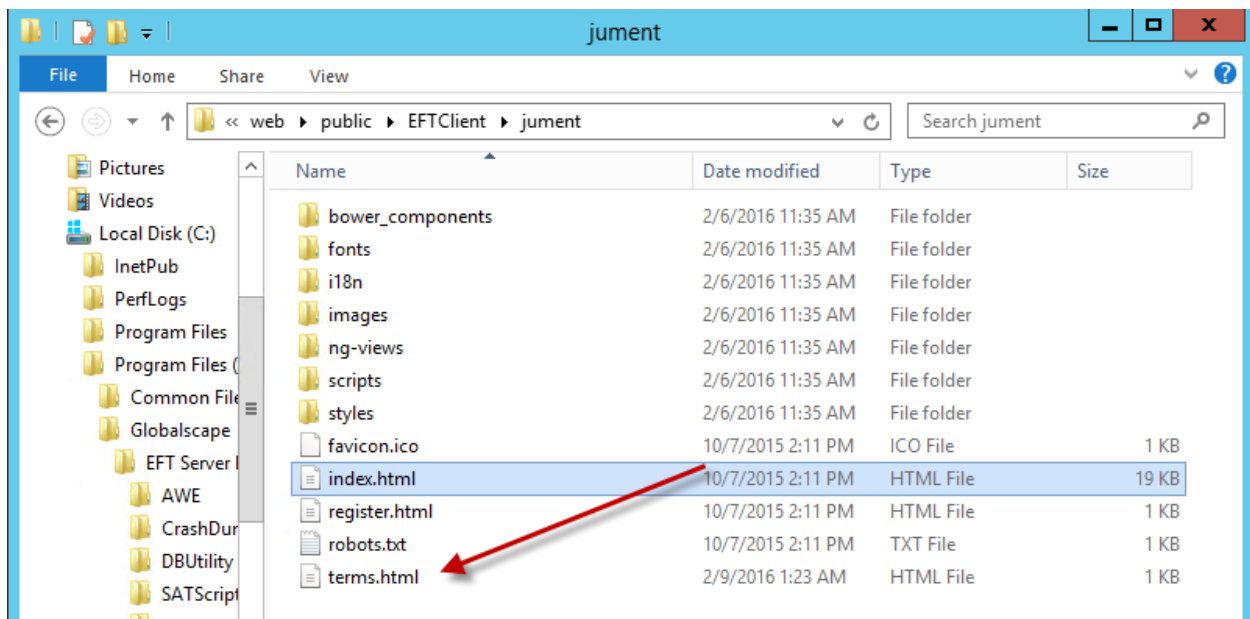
jument

File Home Share View

« web ▸ public ▸ EFTClient ▸ jument

Search jument

Pictures
Videos
Local Disk (C:)
InetPub
PerfLogs
Program Files
Program Files (
Common File
Globalscape
EFT Server I
AWE
CrashDur
DBUtility
SATScript

| Name | Date modified | Type | Size |
|---|---|---|---|
| bower_components | 2/6/2016 11:35 AM | File folder | |
| fonts | 2/6/2016 11:35 AM | File folder | |
| i18n | 2/6/2016 11:35 AM | File folder | |
| images | 2/6/2016 11:35 AM | File folder | |
| ng-views | 2/6/2016 11:35 AM | File folder | |
| scripts | 2/6/2016 11:35 AM | File folder | |
| styles | 2/6/2016 11:35 AM | File folder | |
| favicon.ico | 10/7/2015 2:11 PM | ICO File | 1 KB |
| index.html | 10/7/2015 2:11 PM | HTML File | 19 KB |
| register.html | 10/7/2015 2:11 PM | HTML File | 1 KB |
| robots.txt | 10/7/2015 2:11 PM | TXT File | 1 KB |
| terms.html | 2/9/2016 1:23 AM | HTML File | 1 KB |